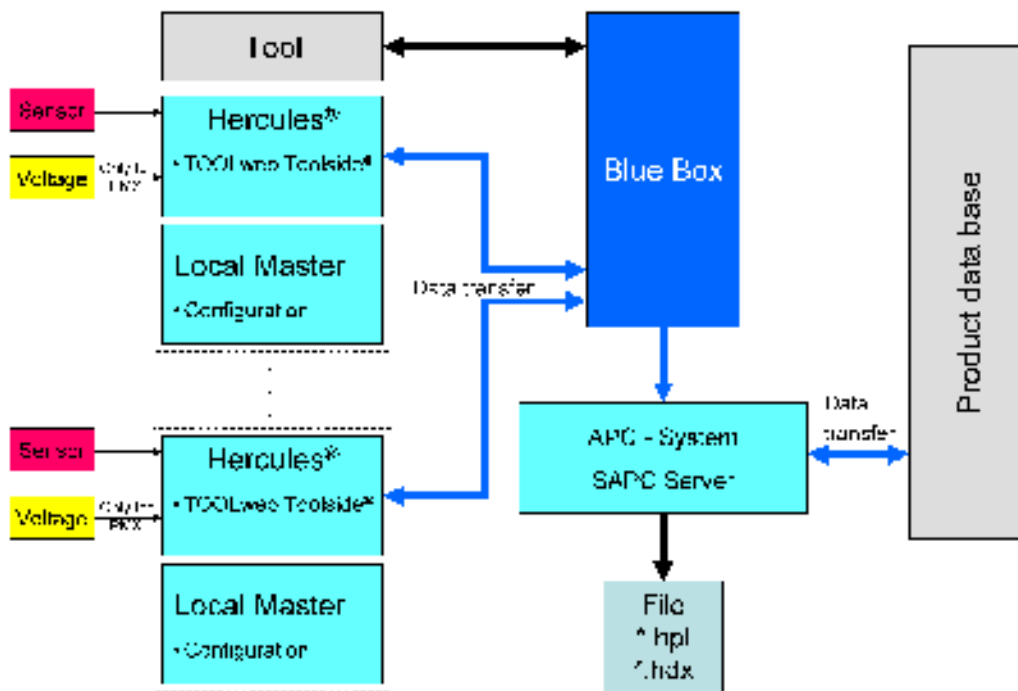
Tool

Sensor

Voltage

Hercules®

• TOOLweb Toolside®

Local Master

• Configurator

Data transfer

Blue Box

Product data base

Sensor

Voltage

Hercules®

• TOOLweb Toolside®

Local Master

• Configurator

APC - System

SAPC Server

Data transfer

File

*.hpl

*.hdx